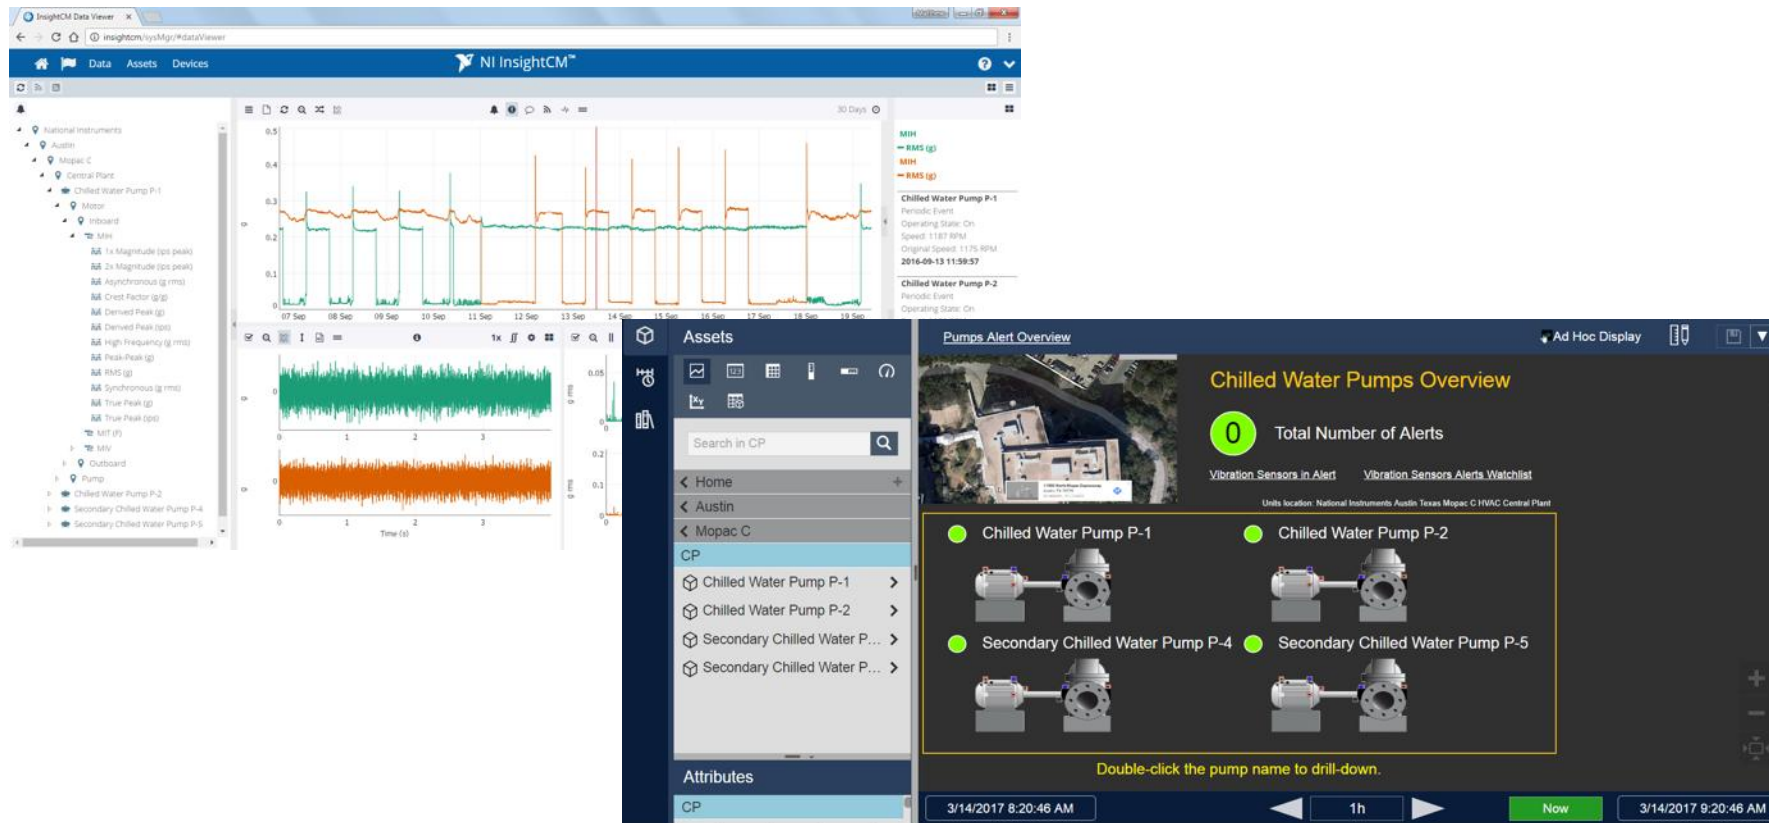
InsightCM Data Viewer

insightcm/sysMgr/#dataViewer

Data Assets Devices

NI InsightCM™

National Instruments
Austin
Mopac C
Central Plant
Chilled Water Pump P-1
Motor
Inboard
MIH
1x Magnitude (ips peak)
2x Magnitude (ips peak)
Asynchronous (g rms)
Crest Factor (g/g)
Derived Peak (g)
Derived Peak (ips)
High Frequency (g rms)
Peak-Peak (g)
RMS (g)
Synchronous (g rms)
True Peak (g)
True Peak (ips)
MIT (P)
MIV
Outboard
Pump
Chilled Water Pump P-2
Secondary Chilled Water Pump P-4
Secondary Chilled Water Pump P-5

30 Days

0.5
0.4
0.3
0.2
0.1
0

07 Sep 08 Sep 09 Sep 10 Sep 11 Sep 12 Sep 13 Sep 14 Sep 15 Sep 16 Sep 17 Sep 18 Sep 19 Sep

MIH
RMS (g)
MIH
RMS (g)

Chilled Water Pump P-1
Periodic Event
Operating State: On
Speed: 1187 RPM
Original Speed: 1175 RPM
2016-09-13 11:59:57

Chilled Water Pump P-2
Periodic Event
Operating State: On

1x

0 1 2 3
0 1 2 3
Time (s)

0.05
0
0.2
0.1
0

Assets

Search in CP

Home
Austin
Mopac C
CP
Chilled Water Pump P-1
Chilled Water Pump P-2
Secondary Chilled Water P...
Secondary Chilled Water P...

Attributes
CP

Pumps Alert Overview

Ad Hoc Display

Chilled Water Pumps Overview

0

Total Number of Alerts

Vibration Sensors in Alert
Vibration Sensors Alerts Watchlist

Units location: National Instruments Austin Texas Mopac C HVAC Central Plant

Chilled Water Pump P-1
Chilled Water Pump P-2
Secondary Chilled Water Pump P-4
Secondary Chilled Water Pump P-5

Double-click the pump name to drill-down.

3/14/2017 8:20:46 AM
1h
Now
3/14/2017 9:20:46 AM